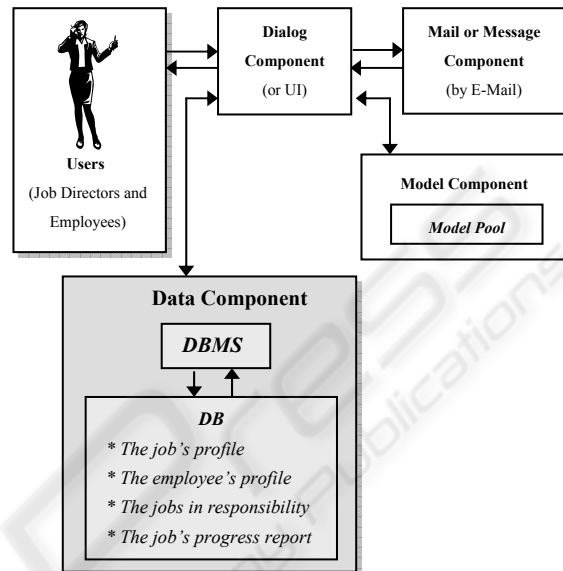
Users
(Job Directors and Employees)

Dialog Component
(or UI)

Mail or Message Component
(by E-Mail)

Model Component
Model Pool

Data Component
DBMS
DB
* The job's profile
* The employee's profile
* The jobs in responsibility
* The job's progress report